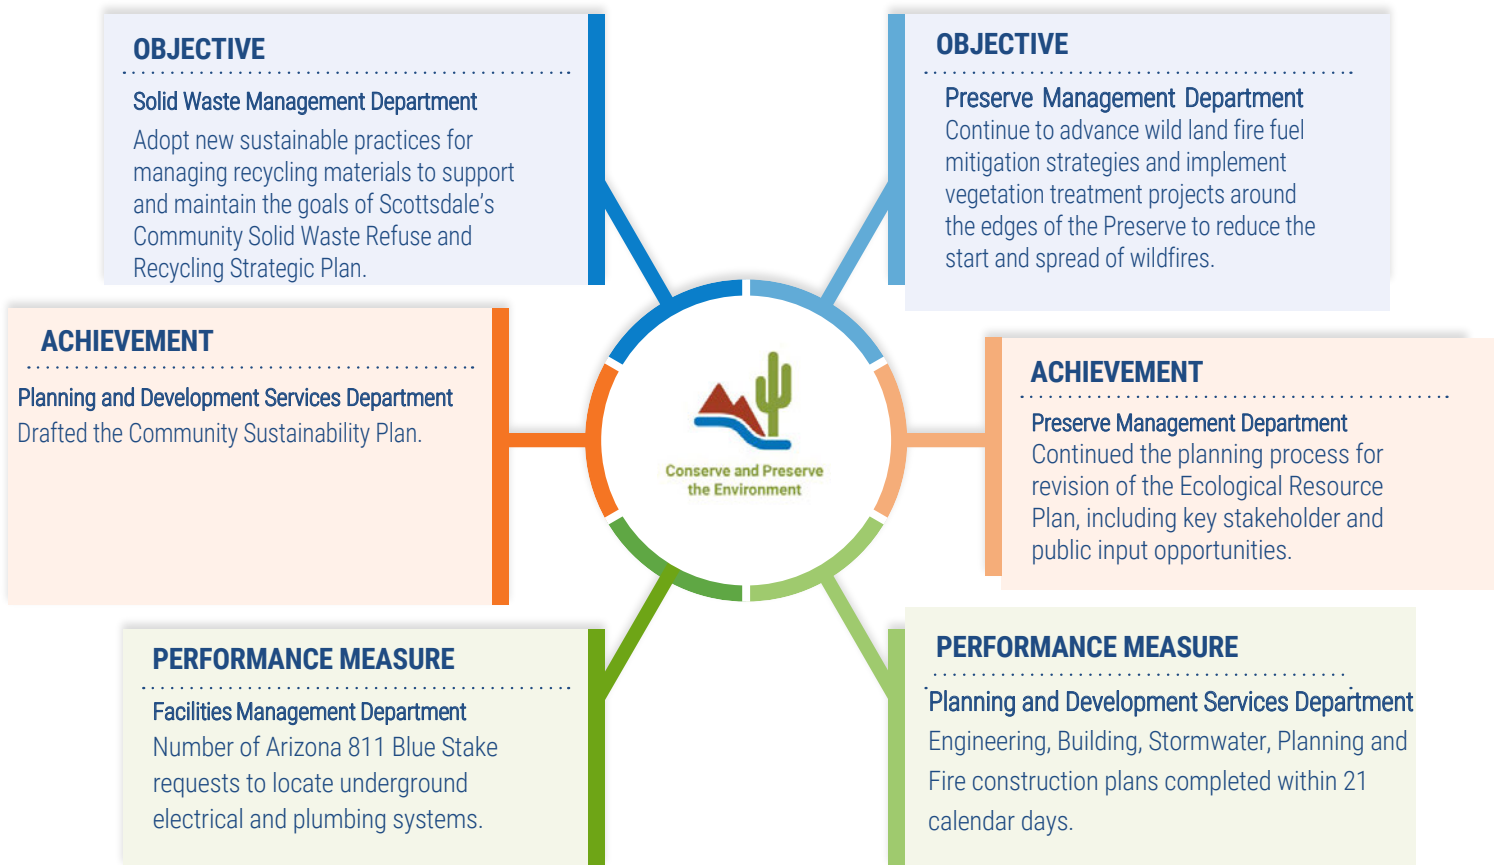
OBJECTIVE

Solid Waste Management Department

Adopt new sustainable practices for managing recycling materials to support and maintain the goals of Scottsdale's Community Solid Waste Refuse and Recycling Strategic Plan.

OBJECTIVE

Preserve Management Department

Continue to advance wild land fire fuel mitigation strategies and implement vegetation treatment projects around the edges of the Preserve to reduce the start and spread of wildfires.

ACHIEVEMENT

Planning and Development Services Department

Drafted the Community Sustainability Plan.

Conserve and Preserve the Environment

ACHIEVEMENT

Preserve Management Department

Continued the planning process for revision of the Ecological Resource Plan, including key stakeholder and public input opportunities.

PERFORMANCE MEASURE

Facilities Management Department

Number of Arizona 811 Blue Stake requests to locate underground electrical and plumbing systems.

PERFORMANCE MEASURE

Planning and Development Services Department

Engineering, Building, Stormwater, Planning and Fire construction plans completed within 21 calendar days.